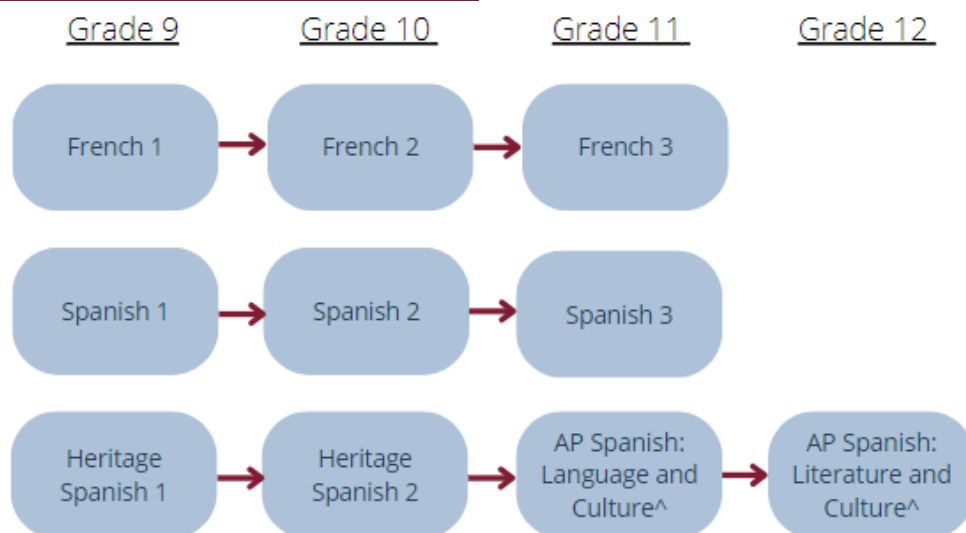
Grade 9 Grade 10 Grade 11 Grade 12

French 1

French 2

French 3

Spanish 1

Spanish 2

Spanish 3

Heritage Spanish 1

Heritage Spanish 2

AP Spanish: Language and Culture^

AP Spanish: Literature and Culture^